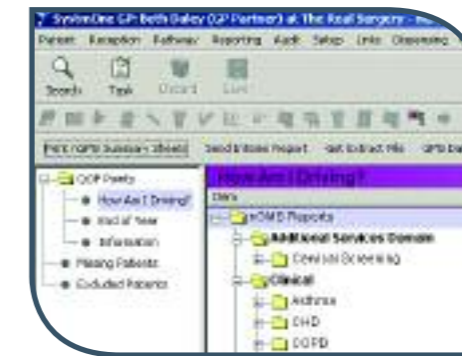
SystmOne GP: Beth Daley (GP Partner) at The Real Surgery

Patient Reception Pathway Reporting Audit Setup Info Organising

Search Task Discard Live

Print nGMS Summary Sheets Send Interim Report Get Extract File GPS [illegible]

QOF Points
How Am I Doing?
End of Year
Information
Missing Patients
Excluded Patients

How Am I Doing?

Item

nGMS Reports
Additional Services Domain
Cervical Screening
Clinical
Asthma
CHD
COPD